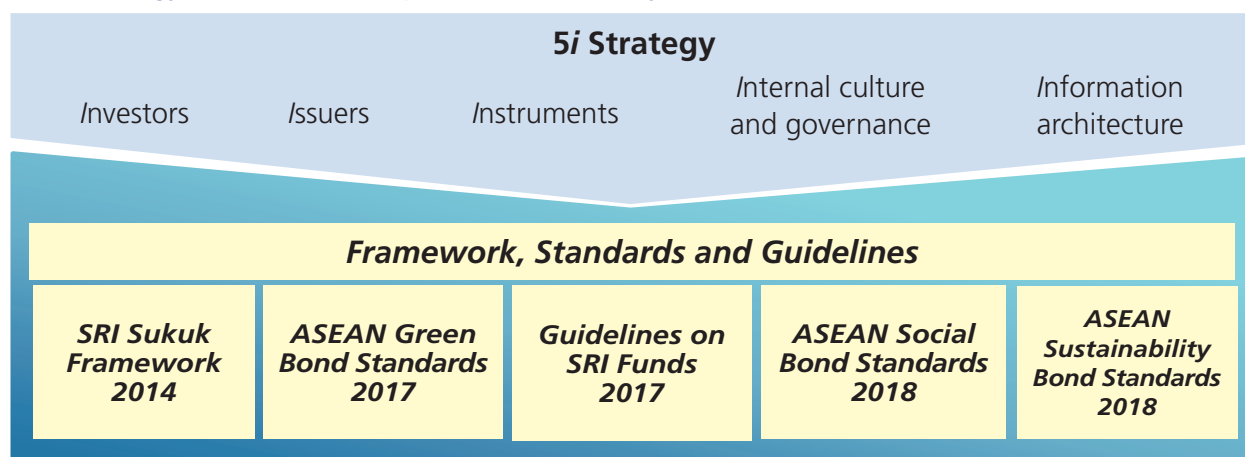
5*i* Strategy

*I*nvestors

*I*ssuers

*I*nstruments

*I*nternal culture and governance

*I*nformation architecture

*Framework, Standards and Guidelines*

| *SRI Sukuk Framework 2014* | *ASEAN Green Bond Standards 2017* | *Guidelines on SRI Funds 2017* | *ASEAN Social Bond Standards 2018* | *ASEAN Sustainability Bond Standards 2018* |
|---|---|---|---|---|